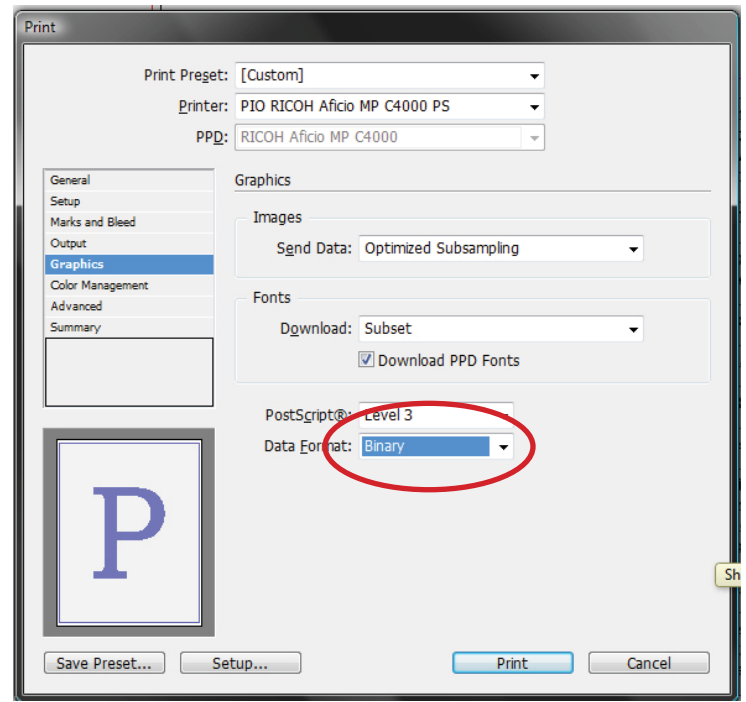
Print

Print Preset: [Custom]

Printer: PIO RICOH Aficio MP C4000 PS

PPD: RICOH Aficio MP C4000

General
Setup
Marks and Bleed
Output
Graphics
Color Management
Advanced
Summary

Graphics

Images

Send Data: Optimized Subsampling

Fonts

Download: Subset

Download PPD Fonts

PostScript®: Level 3

Data Format: Binary

P

Sh

Save Preset... Setup... Print Cancel